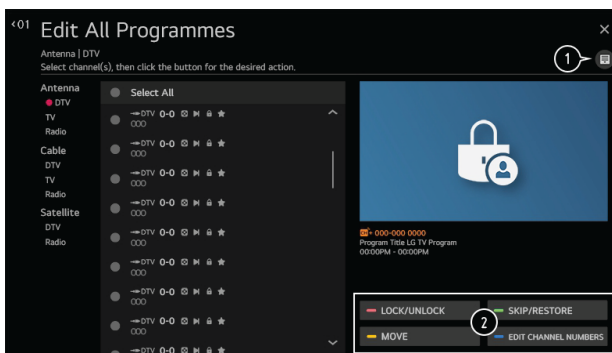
‹01 Edit All Programmes

×

Antenna | DTV

Select channel(s), then click the button for the desired action.

1

Antenna
DTV
TV
Radio
Cable
DTV
TV
Radio
Satellite
DTV
Radio

Select All

DTV 0-0
000

DTV 0-0
000

DTV 0-0
000

DTV 0-0
000

DTV 0-0
000

DTV 0-0
000

DTV 0-0
000

DTV 0-0
000

DTV 0-0
000

DTV 0-0

000-000 0000
Program Title LG TV Program
00:00PM - 00:00PM

LOCK/UNLOCK

SKIP/RESTORE

2

MOVE

EDIT CHANNEL NUMBERS